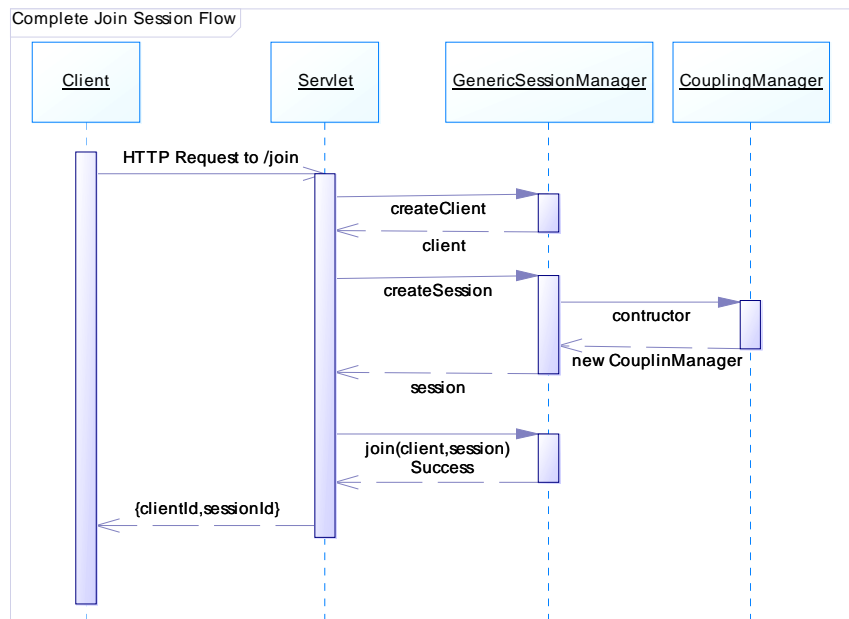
Complete Join Session Flow

Client

Servlet

GenericSessionManager

CouplingManager

HTTP Request to /join

createClient

client

createSession

contructor

new CouplinManager

session

join(client,session)

Success

{clientId,sessionId}